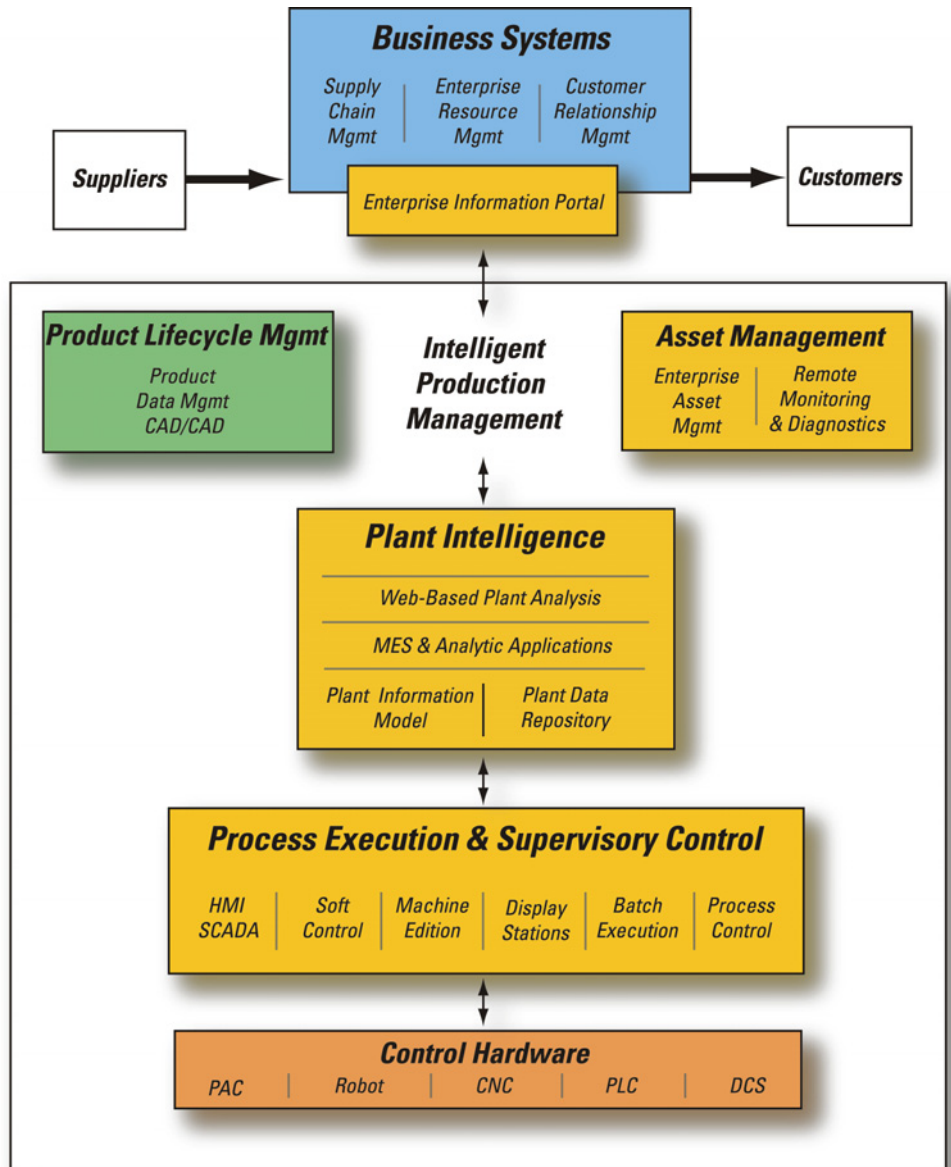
Business Systems

Supply Chain Mgmt

Enterprise Resource Mgmt

Customer Relationship Mgmt

Suppliers

Enterprise Information Portal

Customers

Product Lifecycle Mgmt

Product Data Mgmt CAD/CAD

Intelligent Production Management

Asset Management

Enterprise Asset Mgmt

Remote Monitoring & Diagnostics

Plant Intelligence

Web-Based Plant Analysis

MES & Analytic Applications

Plant Information Model

Plant Data Repository

Process Execution & Supervisory Control

HMI SCADA

Soft Control

Machine Edition

Display Stations

Batch Execution

Process Control

Control Hardware

PAC

Robot

CNC

PLC

DCS